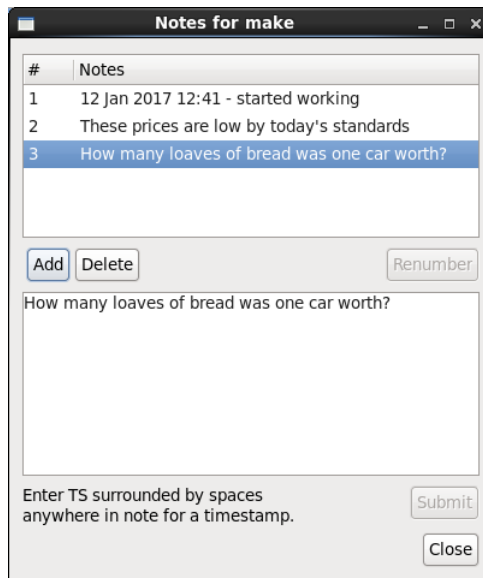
Notes for make

| # | Notes |
|---|---|
| 1 | 12 Jan 2017 12:41 - started working |
| 2 | These prices are low by today's standards |
| 3 | How many loaves of bread was one car worth? |

Add Delete Renumber

How many loaves of bread was one car worth?

Enter TS surrounded by spaces anywhere in note for a timestamp.

Submit

Close